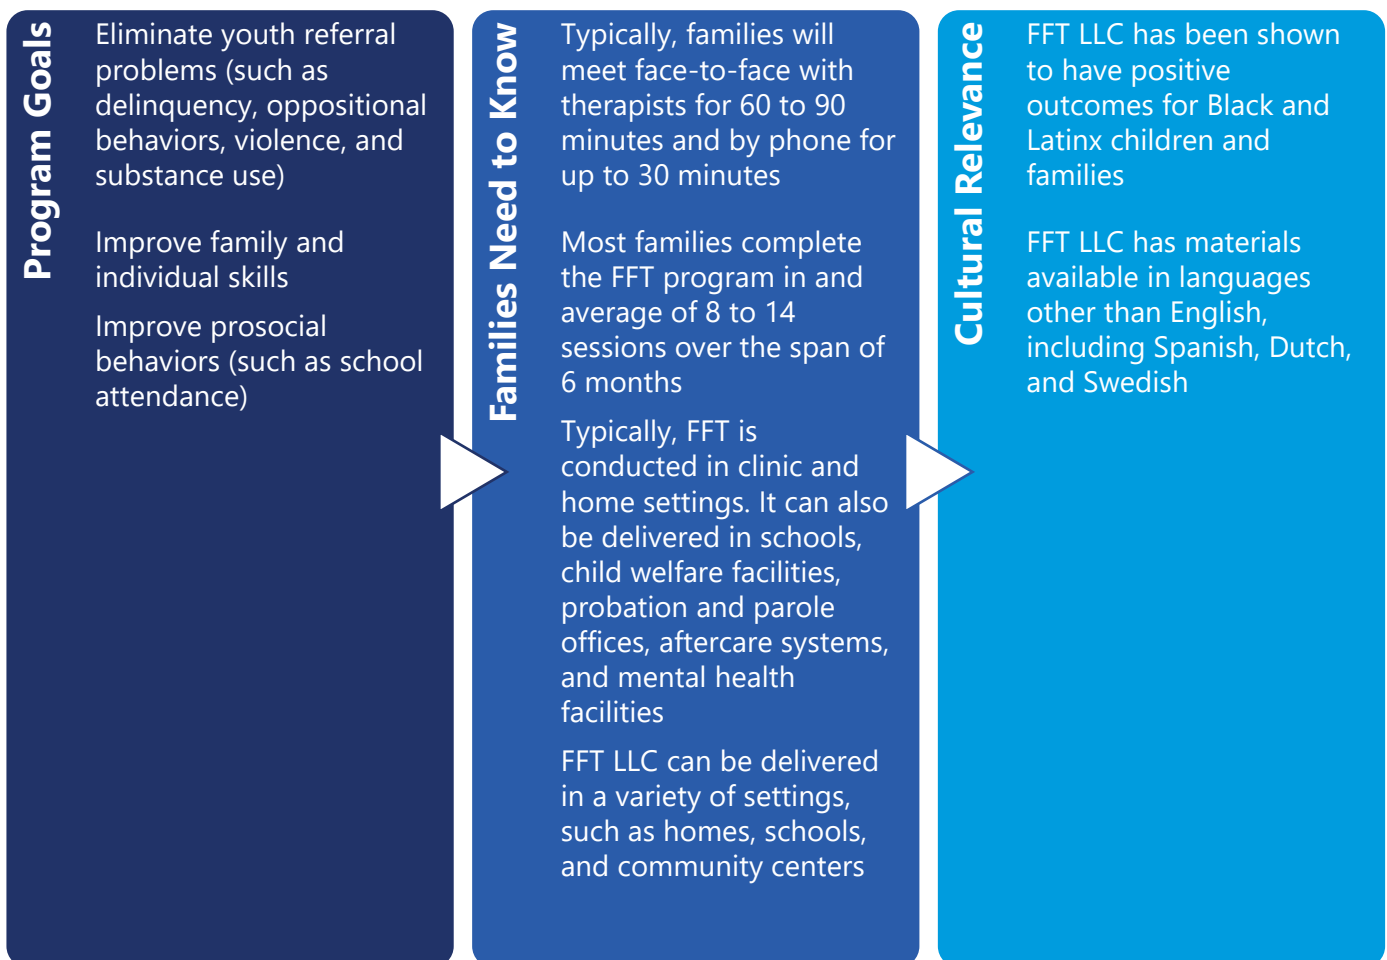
Program Goals

Eliminate youth referral problems (such as delinquency, oppositional behaviors, violence, and substance use)

Improve family and individual skills

Improve prosocial behaviors (such as school attendance)

Families Need to Know

Typically, families will meet face-to-face with therapists for 60 to 90 minutes and by phone for up to 30 minutes

Most families complete the FFT program in and average of 8 to 14 sessions over the span of 6 months

Typically, FFT is conducted in clinic and home settings. It can also be delivered in schools, child welfare facilities, probation and parole offices, aftercare systems, and mental health facilities

FFT LLC can be delivered in a variety of settings, such as homes, schools, and community centers

Cultural Relevance

FFT LLC has been shown to have positive outcomes for Black and Latinx children and families

FFT LLC has materials available in languages other than English, including Spanish, Dutch, and Swedish